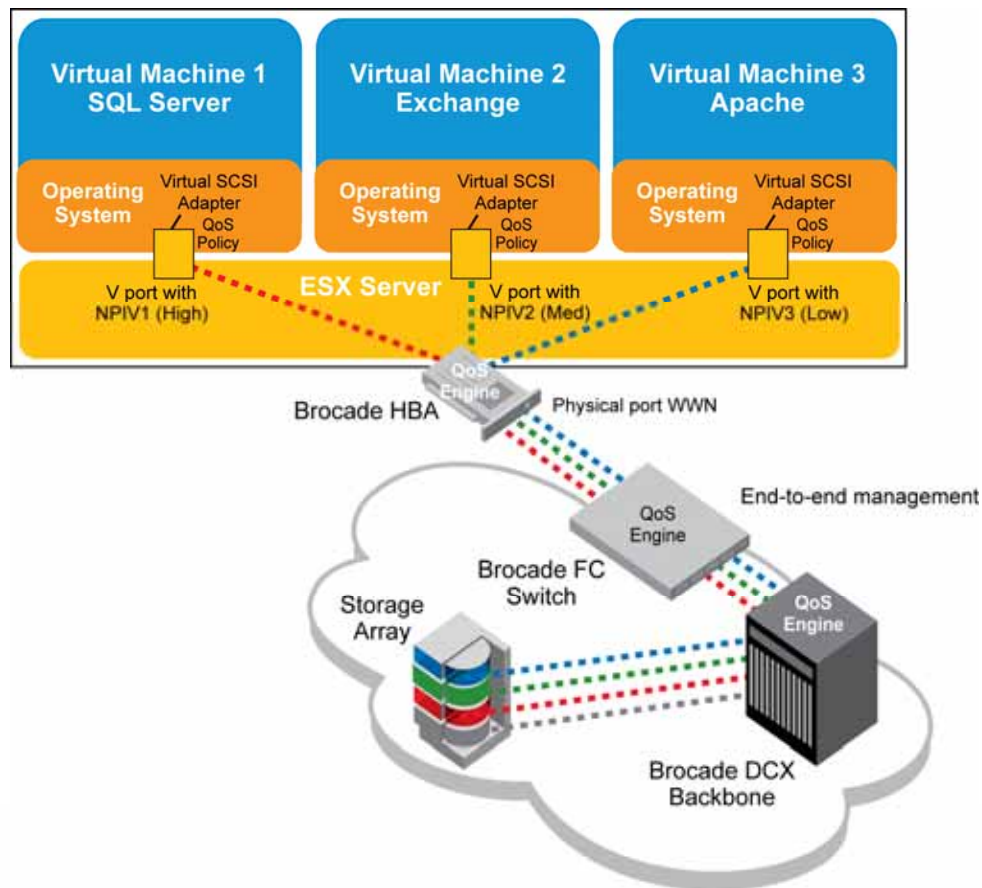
Virtual Machine 1
SQL Server

Virtual Machine 2
Exchange

Virtual Machine 3
Apache

Operating System

Virtual SCSI Adapter

QoS Policy

Operating System

Virtual SCSI Adapter

QoS Policy

Operating System

Virtual SCSI Adapter

QoS Policy

ESX Server

V port with NPIV1 (High)

V port with NPIV2 (Med)

V port with NPIV3 (Low)

QoS Engine

Brocade HBA

Physical port WWN

End-to-end management

QoS Engine

Brocade FC Switch

Storage Array

QoS Engine

Brocade DCX Backbone